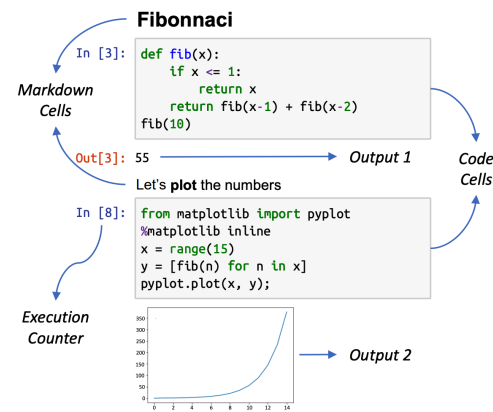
Fibonacci

In [3]:
def fib(x):
    if x <= 1:
        return x
    return fib(x-1) + fib(x-2)
fib(10)

Markdown Cells

Out[3]: 55

Output 1

Code Cells

Let's plot the numbers

In [8]:
from matplotlib import pyplot
%matplotlib inline
x = range(15)
y = [fib(n) for n in x]
pyplot.plot(x, y);

Execution Counter

350
300
250
200
150
100
50
0
0 2 4 6 8 10 12 14

Output 2